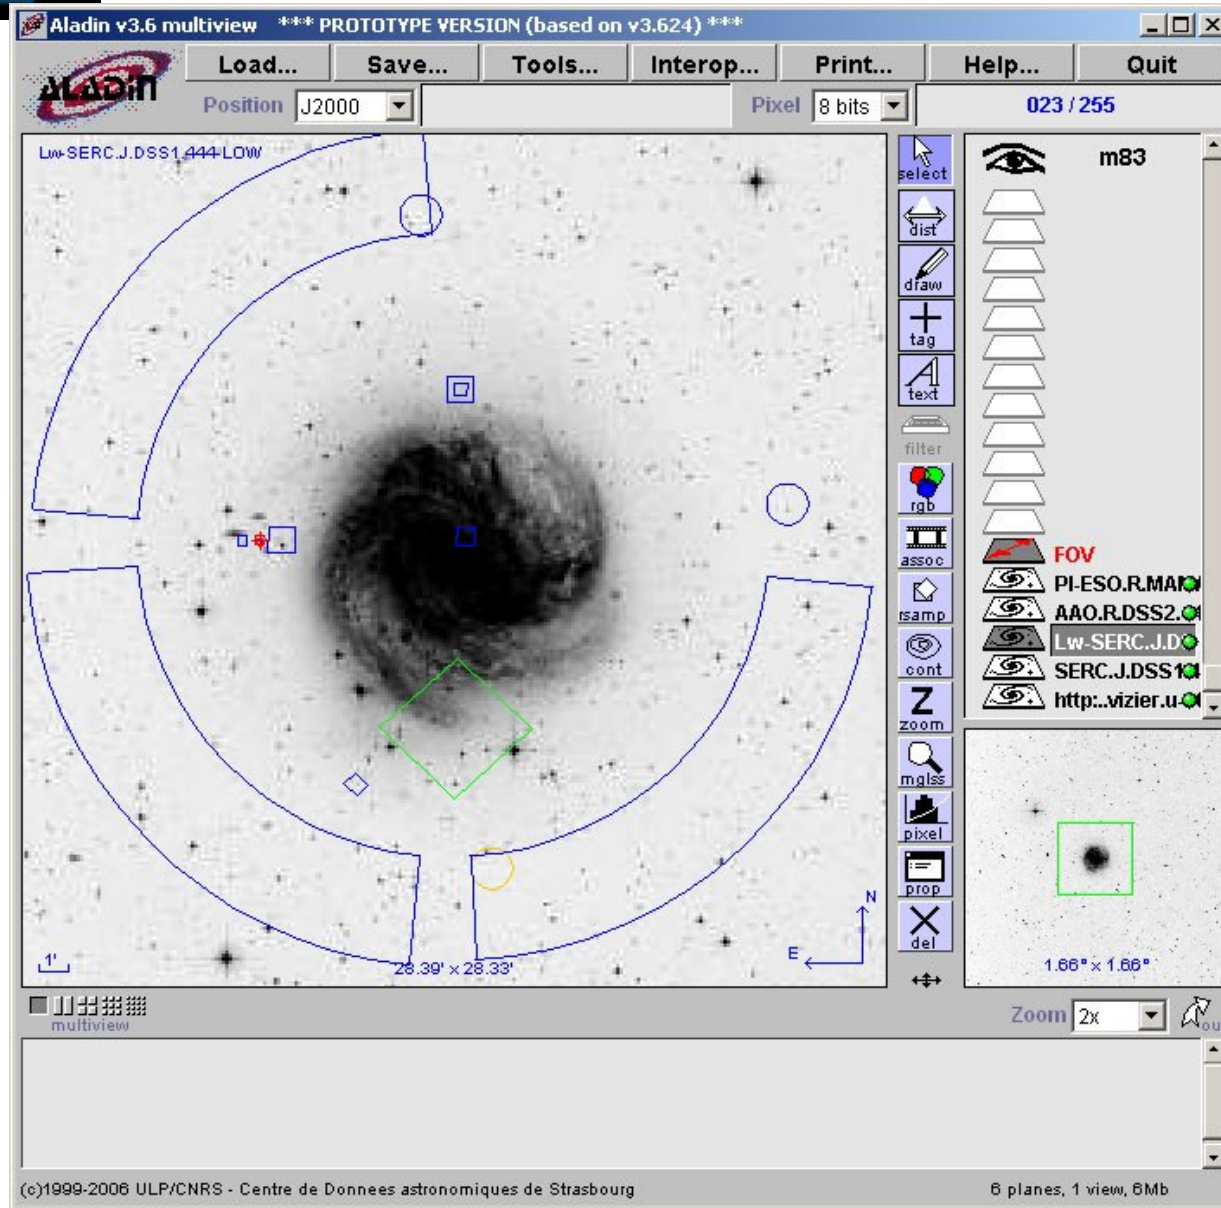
Aladin v3.6 multiview *** PROTOTYPE VERSION (based on v3.624) ***

ALADIN

Load... Save... Tools... Interop... Print... Help... Quit

Position J2000

Pixel 8 bits

023 / 255

Lw-SERC.J.DSS1.444-LOW

select
dist
draw
tag
text
filter
rgb
assoc
rsamp
cont
zoom
mglss
pixel
prop
del

m83

FOV
PI-ESO.R.MAI
AAO.R.DSS2.
Lw-SERC.J.D
SERC.J.DSS1
http:..vizier.u

1'

28.39' x 28.33'

N
E

1.66° x 1.66°

multiview

Zoom 2x

(c)1999-2006 ULP/CNRS - Centre de Donnees astronomiques de Strasbourg

6 planes, 1 view, 6Mb